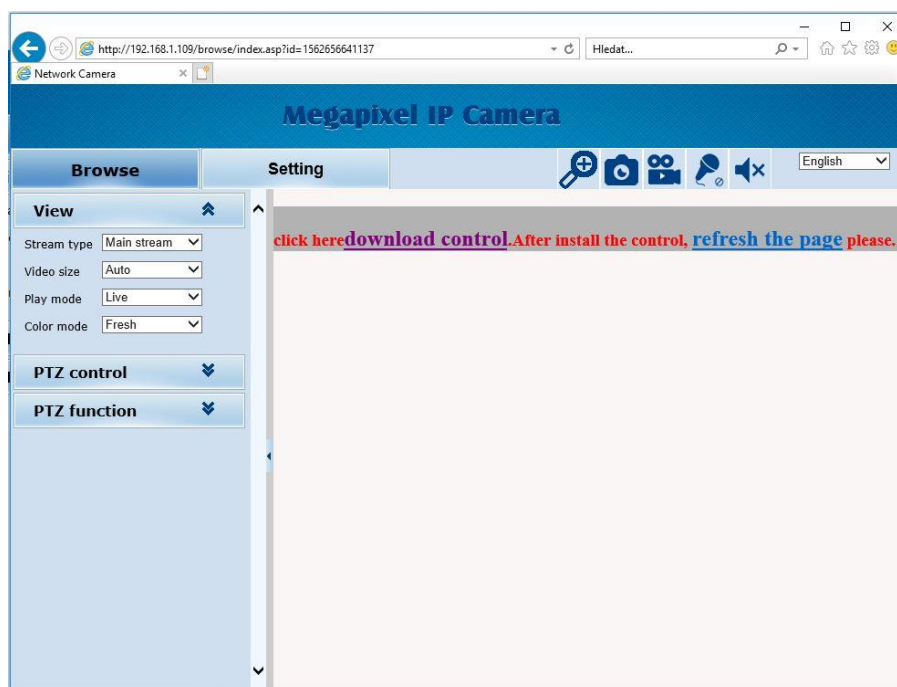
http://192.168.1.109/browse/index.asp?id=1562656641137

Hledat...

Network Camera

Megapixel IP Camera

Browse

Setting

English

View

Stream type Main stream

Video size Auto

Play mode Live

Color mode Fresh

PTZ control

PTZ function

click heredownload control.After install the control, refresh the page please.